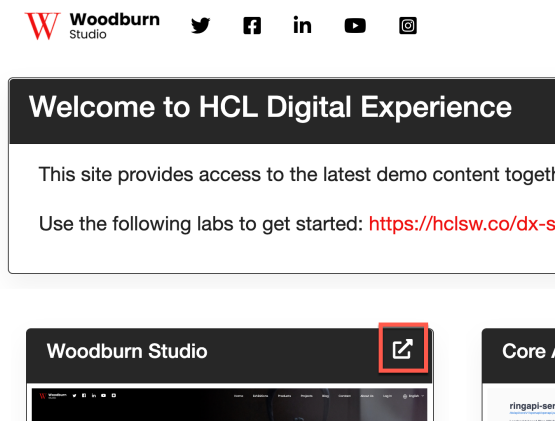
Woodburn Studio

Welcome to HCL Digital Experience

This site provides access to the latest demo content togeth

Use the following labs to get started: https://hclsw.co/dx-s

Woodburn Studio

Core A

ringapi-ser